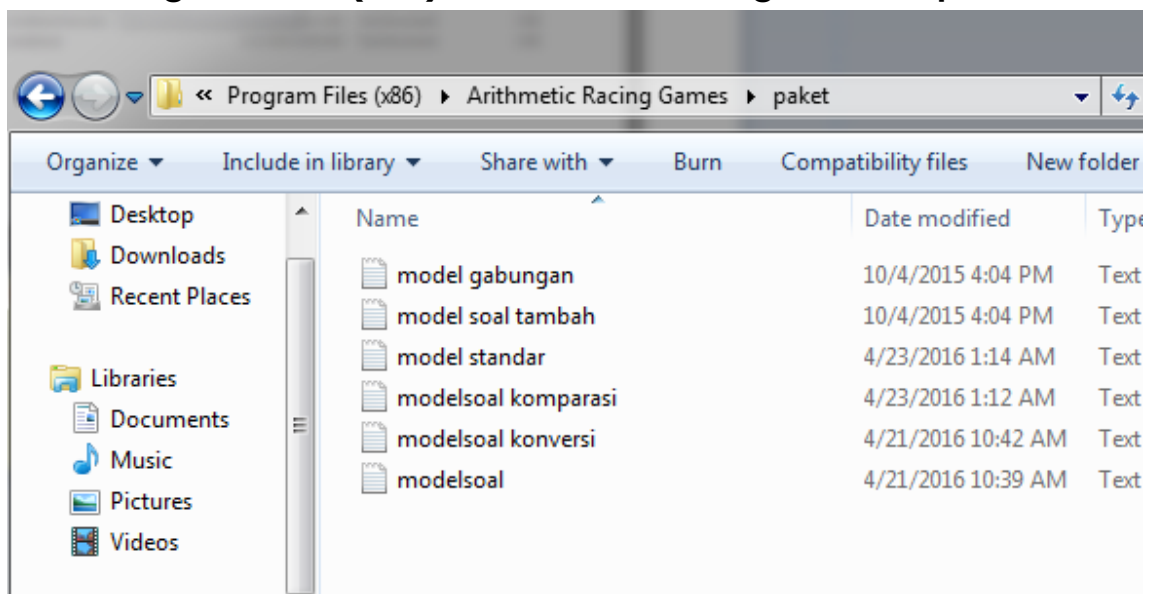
« Program Files (x86) ▸ Arithmetic Racing Games ▸ paket

Organize ▾ Include in library ▾ Share with ▾ Burn Compatibility files New folder

Desktop
Downloads
Recent Places

Libraries
Documents
Music
Pictures
Videos

| Name | Date modified | Type |
|---|---|---|
| model gabungan | 10/4/2015 4:04 PM | Text |
| model soal tambah | 10/4/2015 4:04 PM | Text |
| model standar | 4/23/2016 1:14 AM | Text |
| modelsoal komparasi | 4/23/2016 1:12 AM | Text |
| modelsoal konversi | 4/21/2016 10:42 AM | Text |
| modelsoal | 4/21/2016 10:39 AM | Text |